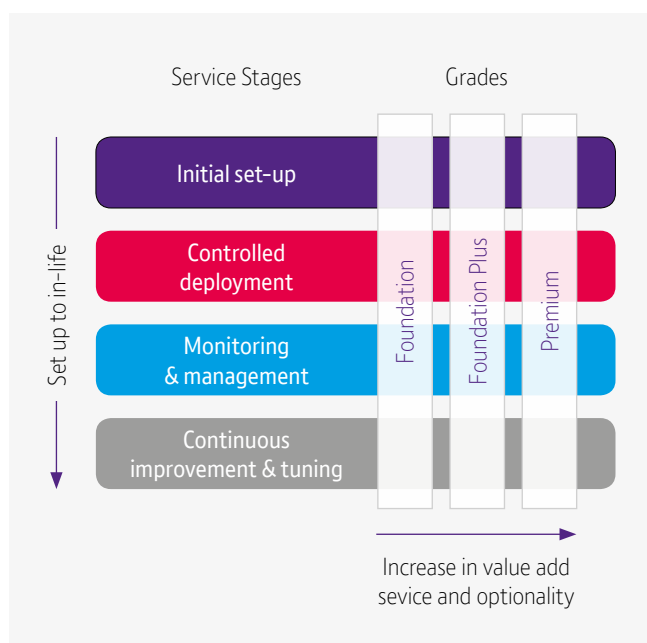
Service Stages

Grades

Set up to in-life

Initial set-up

Controlled deployment

Monitoring & management

Continuous improvement & tuning

Foundation

Foundation Plus

Premium

Increase in value add sevice and optionality